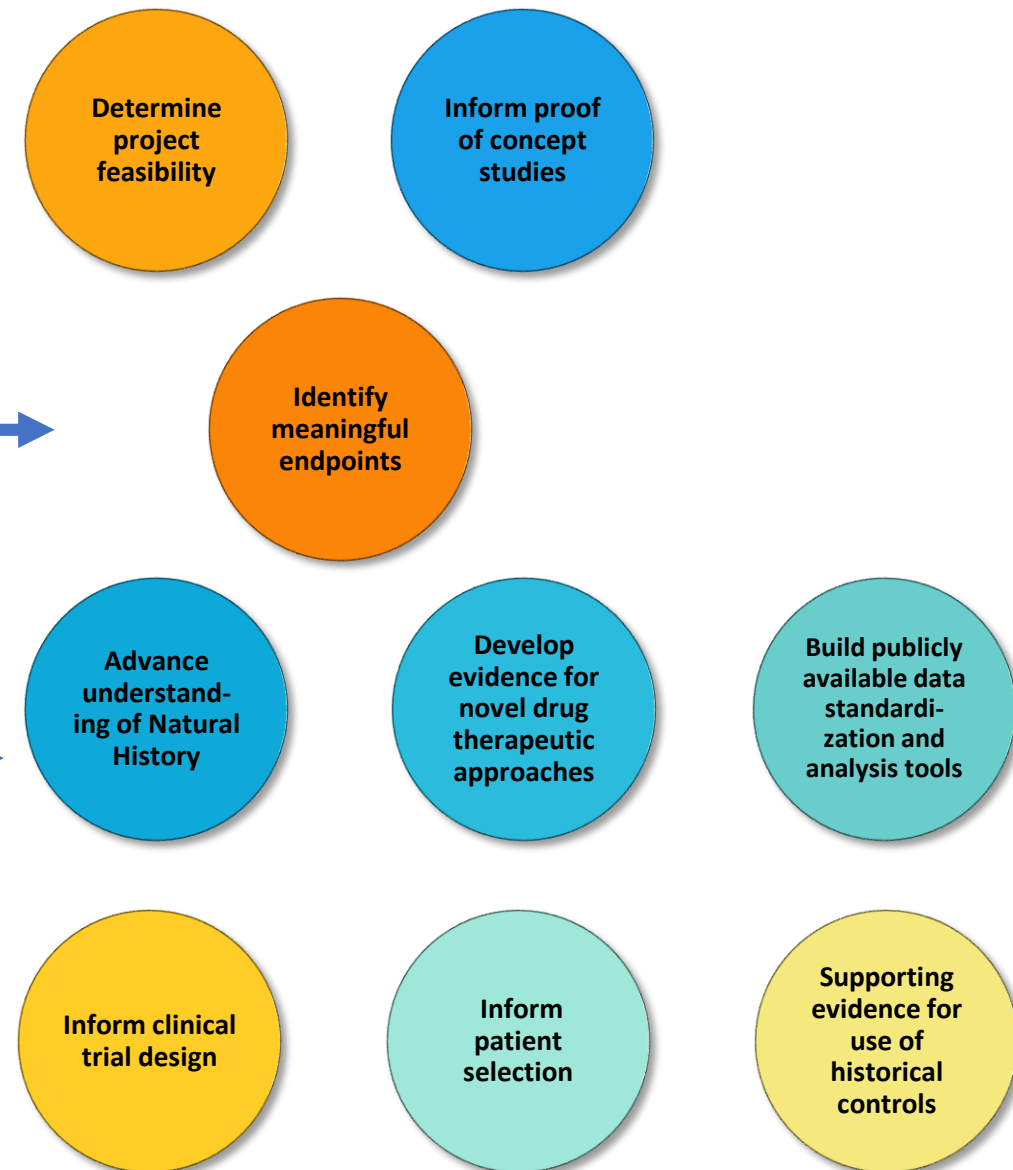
Determine project feasibility

Inform proof of concept studies

Identify meaningful endpoints

Advance understanding of Natural History

Develop evidence for novel drug therapeutic approaches

Build publicly available data standardization and analysis tools

Inform clinical trial design

Inform patient selection

Supporting evidence for use of historical controls